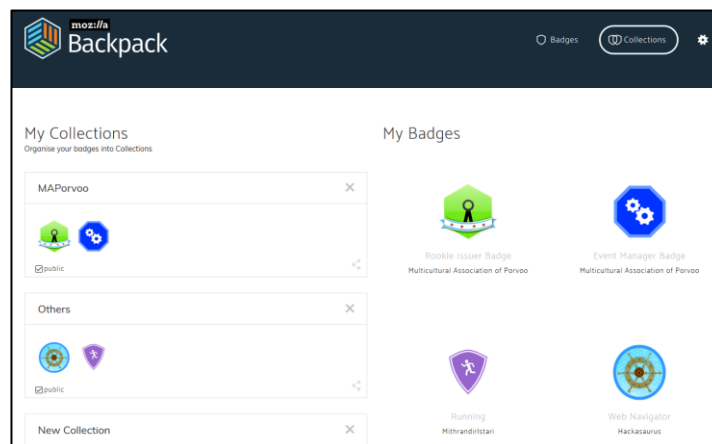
moz://a Backpack

Badges

Collections

My Collections

Organise your badges into Collections

MAPorvoo

public

Others

public

New Collection

My Badges

Rookie Issuer Badge

Multicultural Association of Porvoo

Event Manager Badge

Multicultural Association of Porvoo

Running

MithrandirIstari

Web Navigator

Hackasaurus